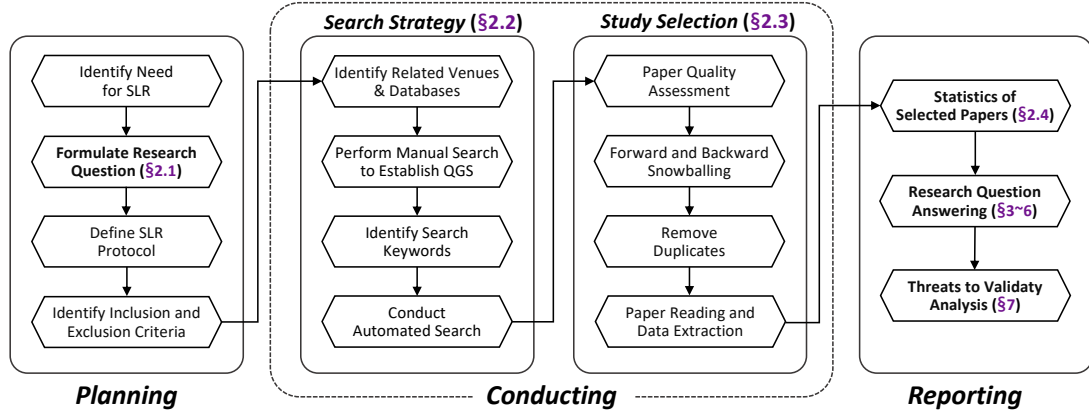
Search Strategy (§2.2)

Study Selection (§2.3)

Identify Need for SLR

Formulate Research Question (§2.1)

Define SLR Protocol

Identify Inclusion and Exclusion Criteria

Planning

Identify Related Venues & Databases

Perform Manual Search to Establish QGS

Identify Search Keywords

Conduct Automated Search

Paper Quality Assessment

Forward and Backward Snowballing

Remove Duplicates

Paper Reading and Data Extraction

Conducting

Statistics of Selected Papers (§2.4)

Research Question Answering (§3~6)

Threats to Validaty Analysis (§7)

Reporting